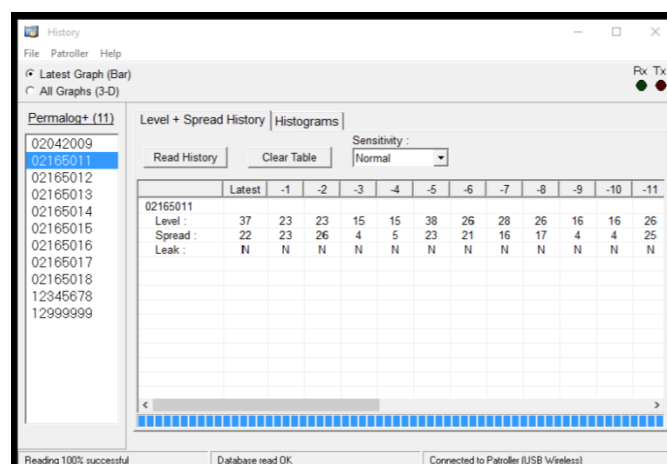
History

File Patroller Help

Latest Graph (Bar)
All Graphs (3-D)

Rx Tx

Permalog+ (11)

02042009
02165011
02165012
02165013
02165014
02165015
02165016
02165017
02165018
12345678
12999999

Level + Spread History | Histograms

Read History | Clear Table

Sensitivity :
Normal

| | Latest | -1 | -2 | -3 | -4 | -5 | -6 | -7 | -8 | -9 | -10 | -11 |
|---|---|---|---|---|---|---|---|---|---|---|---|---|
| 02165011 | | | | | | | | | | | | |
| Level : | 37 | 23 | 23 | 15 | 15 | 38 | 26 | 28 | 26 | 16 | 16 | 26 |
| Spread : | 22 | 23 | 26 | 4 | 5 | 23 | 21 | 16 | 17 | 4 | 4 | 25 |
| Leak : | N | N | N | N | N | N | N | N | N | N | N | N |

Reading 100% successful | Database read OK | Connected to Patroller (USB Wireless)